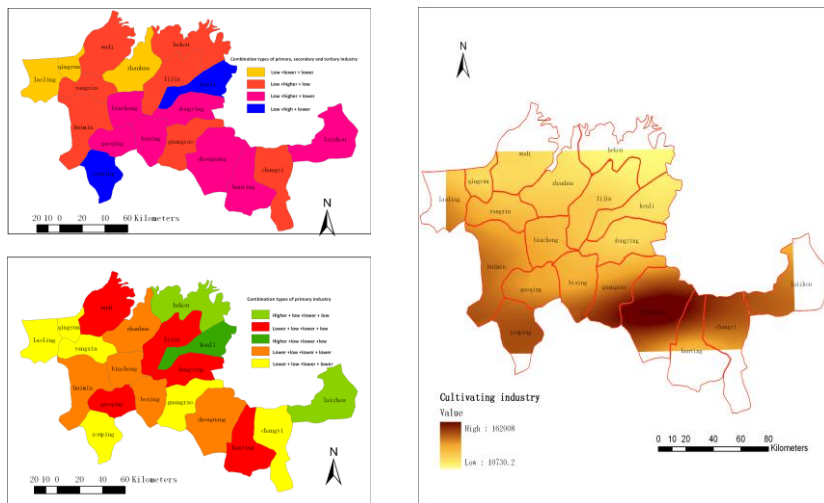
wudi
heken
laoling
qingyun
zhanhua
yangxin
lijin
binzhou
dongying
huimin
boxing
kenli
guangrao
zouping
shouguang
laizhou
changyi
hanting

Combination types of primary, secondary and tertiary industry
Low +lower + lower
Low +higher + low
Low +higher + lower
Low +high + lower

20 10 0 20 40 60 Kilometers

N

wudi
heken
laoling
qingyun
zhanhua
yangxin
lijin
kenli
binzhou
dongying
huimin
boxing
guangrao
zouping
shouguang
laizhou
changyi
hanting

Combination types of primary industry
Higher + low +lower + low
Lower + low +lower + low
Higher +low +lower +low
Lower +low +lower + lower
Lower + low +lower + lower

20 10 0 20 40 60 Kilometers

N

N

wudi
heken
laoling
qingyun
zhanhua
yangxin
lijin
kenli
binzhou
dongying
huimin
guangrao
boxing
zouping
laizhou
changyi
hanting

Cultivating industry
Value
High : 162008
Low : 10730.2

0 10 20 40 60 80 Kilometers